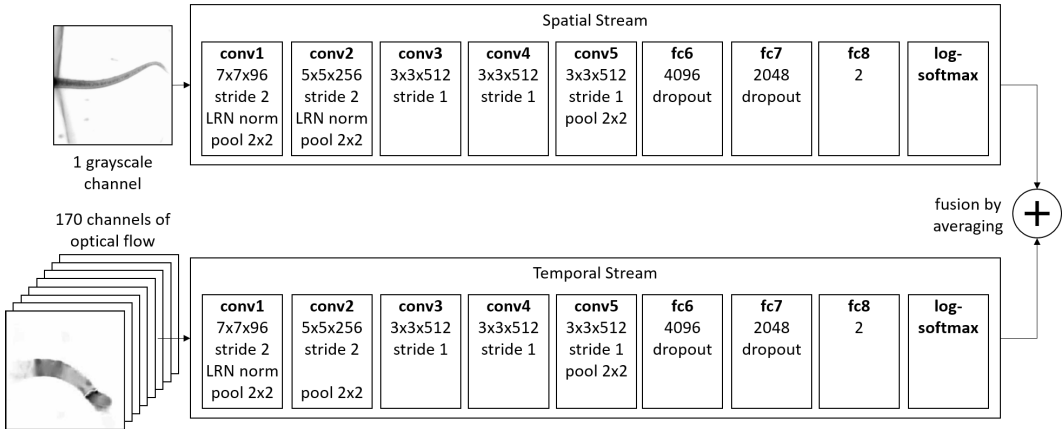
Spatial Stream

**conv1** 7x7x96 stride 2 LRN norm pool 2x2

**conv2** 5x5x256 stride 2 LRN norm pool 2x2

**conv3** 3x3x512 stride 1

**conv4** 3x3x512 stride 1

**conv5** 3x3x512 stride 1 pool 2x2

**fc6** 4096 dropout

**fc7** 2048 dropout

**fc8** 2

**log-softmax**

1 grayscale channel

fusion by averaging

+

170 channels of optical flow

Temporal Stream

**conv1** 7x7x96 stride 2 LRN norm pool 2x2

**conv2** 5x5x256 stride 2 pool 2x2

**conv3** 3x3x512 stride 1

**conv4** 3x3x512 stride 1

**conv5** 3x3x512 stride 1 pool 2x2

**fc6** 4096 dropout

**fc7** 2048 dropout

**fc8** 2

**log-softmax**